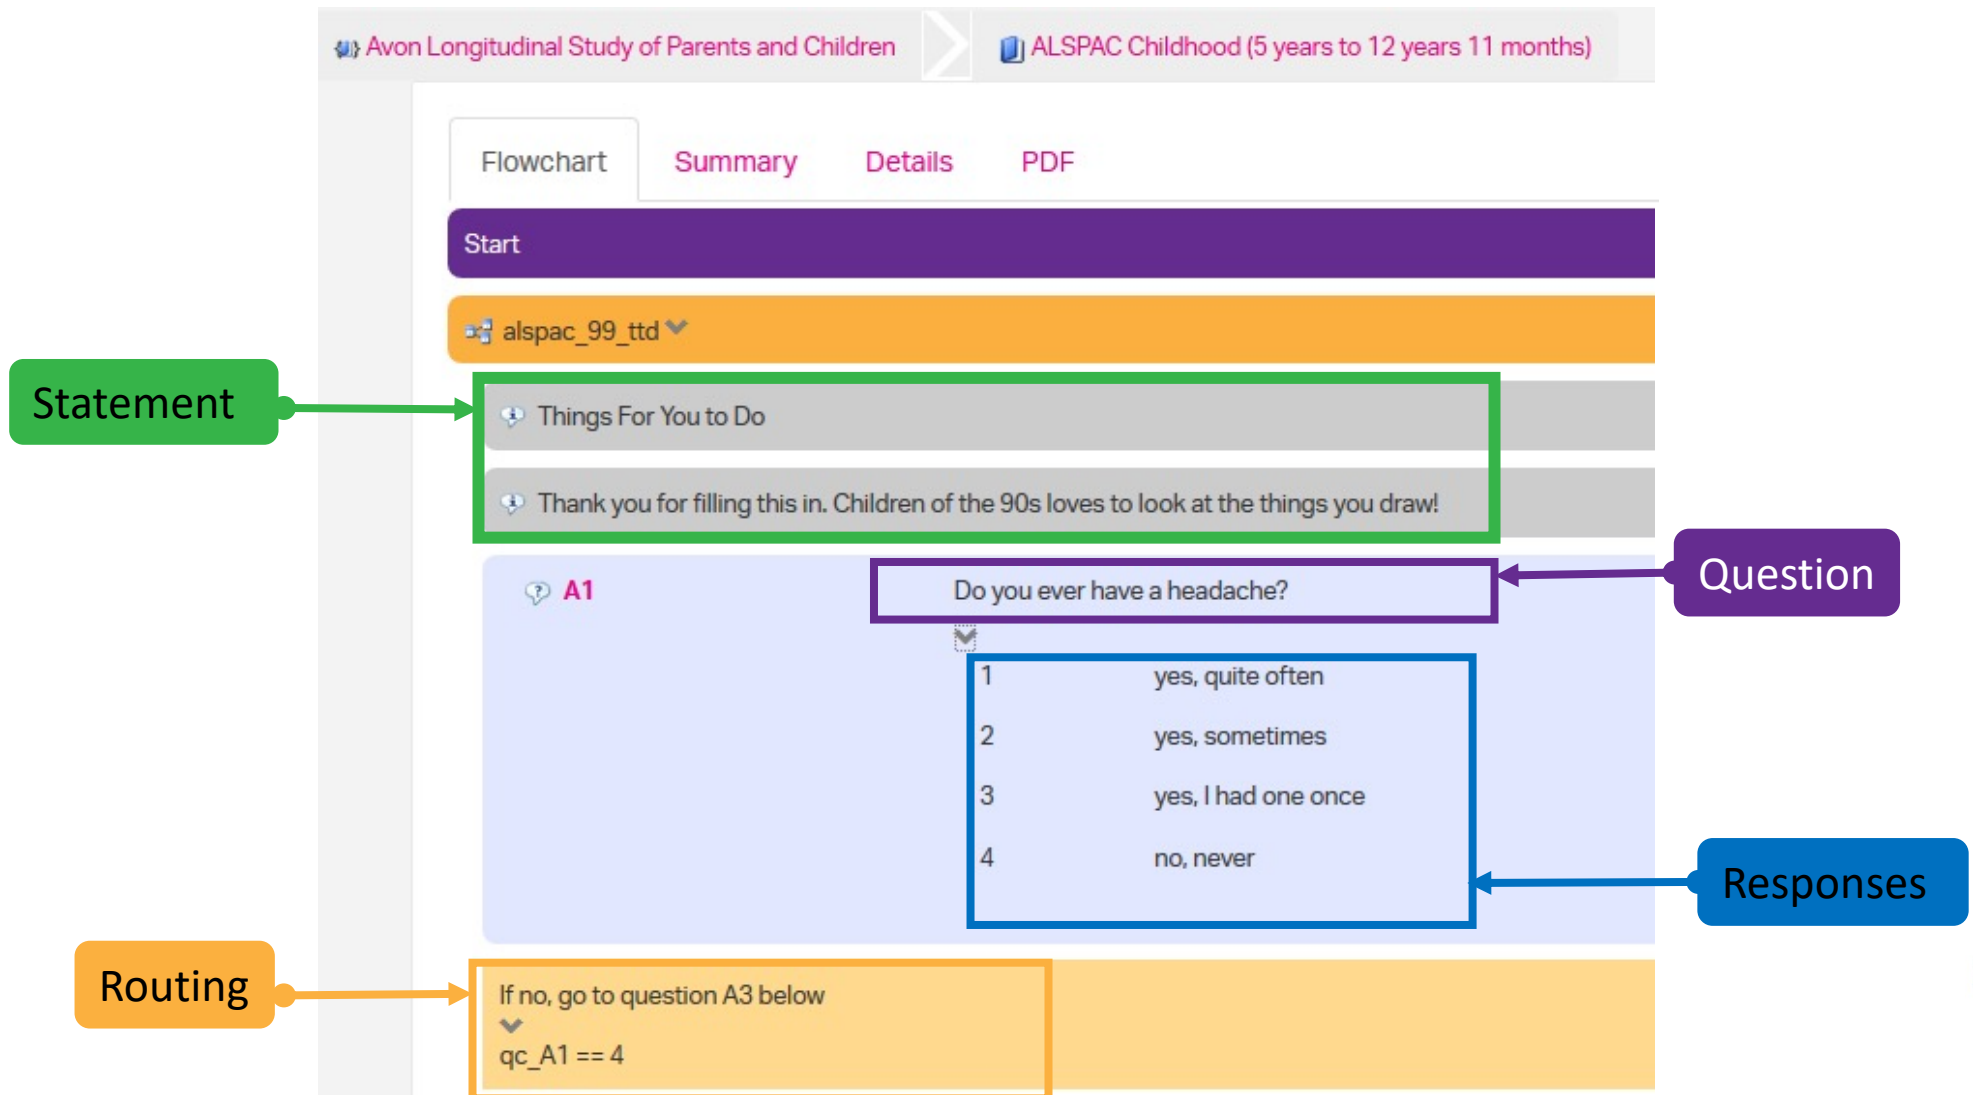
Avon Longitudinal Study of Parents and Children
ALSPAC Childhood (5 years to 12 years 11 months)

Flowchart
Summary
Details
PDF

Start

alspac_99_ttd

Statement

Things For You to Do

Thank you for filling this in. Children of the 90s loves to look at the things you draw!

A1
Do you ever have a headache?

Question

| | |
|---|---|
| 1 | yes, quite often |
| 2 | yes, sometimes |
| 3 | yes, I had one once |
| 4 | no, never |

Responses

Routing

If no, go to question A3 below
qc_A1 == 4